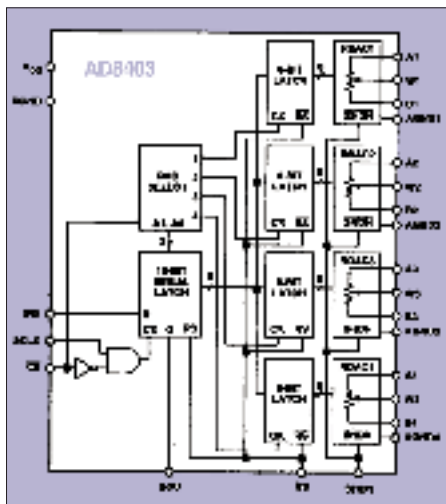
AD8403

$V_{DD}$

SHDN

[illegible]

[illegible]

CS

8-BIT LATCH

8-BIT LATCH

8-BIT LATCH

8-BIT LATCH

EN

8

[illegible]

10-BIT SERIAL LATCH

8

CK

D

SDO

RDAC1

RDAC2

RDAC3

RDAC4

A1

W1

B1

AGND1

A2

W2

B2

AGND2

A3

W3

B3

AGND3

A4

W4

B4

AGND4

DGND

RS

SDO